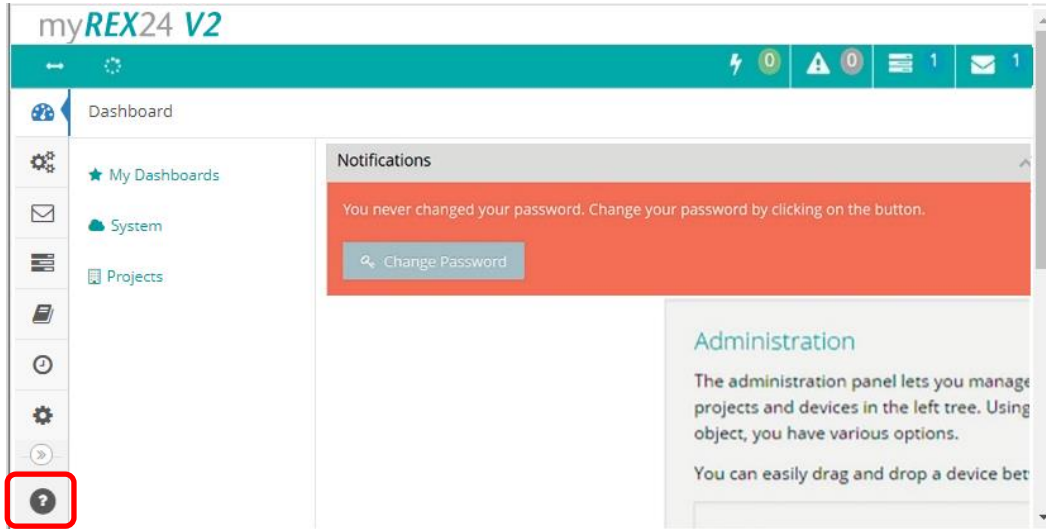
myREX24 V2

0 0 1 1

Dashboard

★ My Dashboards

System

Projects

Notifications

You never changed your password. Change your password by clicking on the button.

Change Password

Administration

The administration panel lets you manage projects and devices in the left tree. Using object, you have various options.

You can easily drag and drop a device bet